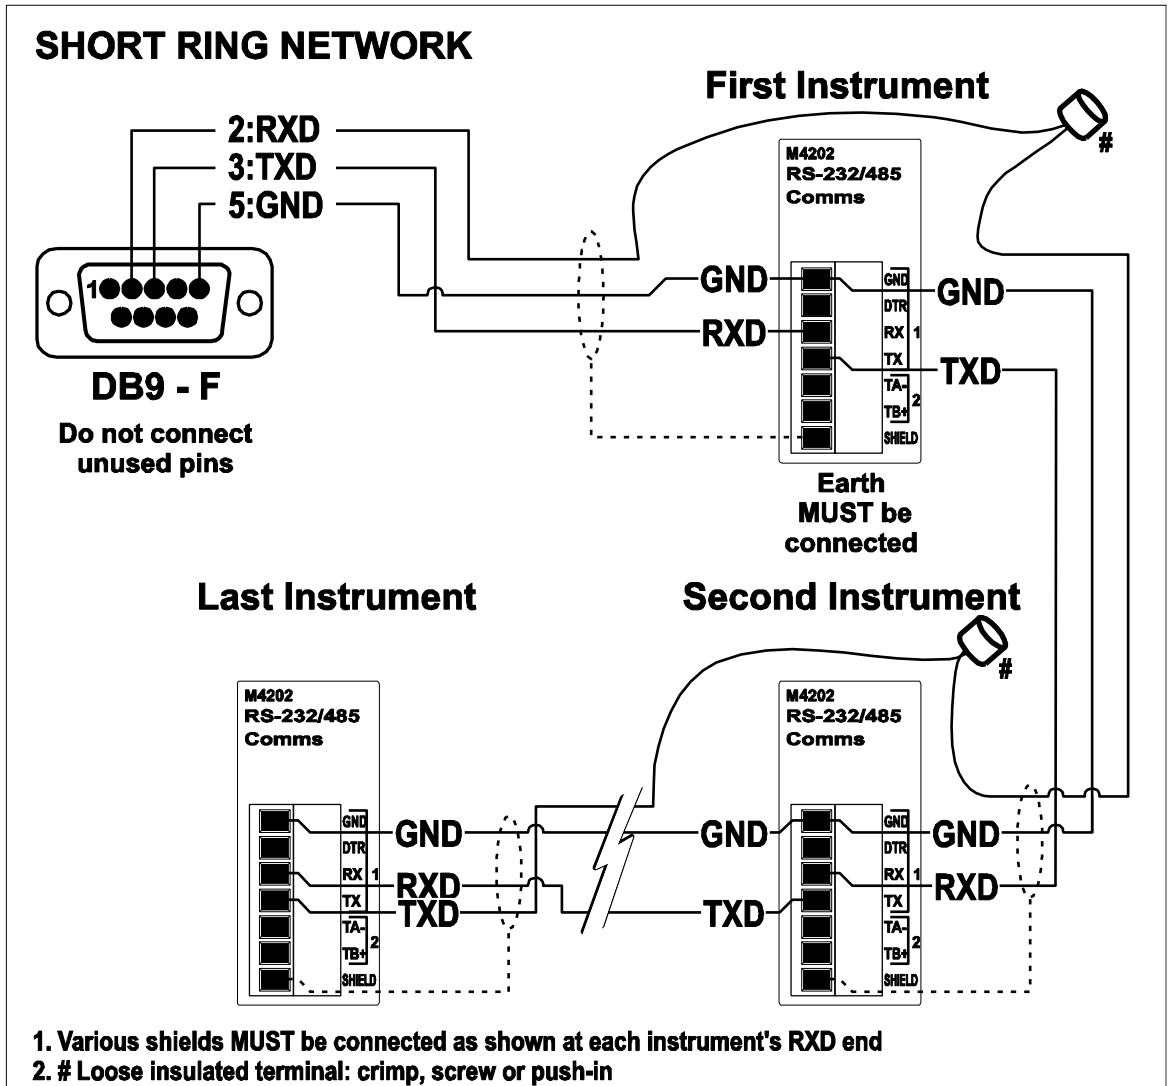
SHORT RING NETWORK

First Instrument

2:RXD
3:TXD
5:GND

1

DB9 - F

Do not connect unused pins

M4202
RS-232/485
Comms

GND
RXD

GND
DTR
RX 1
TX
TA-
TB+ 2
SHIELD

GND
TXD

#

Earth MUST be connected

Last Instrument

Second Instrument

#

M4202
RS-232/485
Comms

GND
DTR
RX 1
TX
TA-
TB+ 2
SHIELD

GND
RXD
TXD

M4202
RS-232/485
Comms

GND
TXD

GND
DTR
RX 1
TX
TA-
TB+ 2
SHIELD

GND
RXD

1. Various shields MUST be connected as shown at each instrument's RXD end
2. # Loose insulated terminal: crimp, screw or push-in